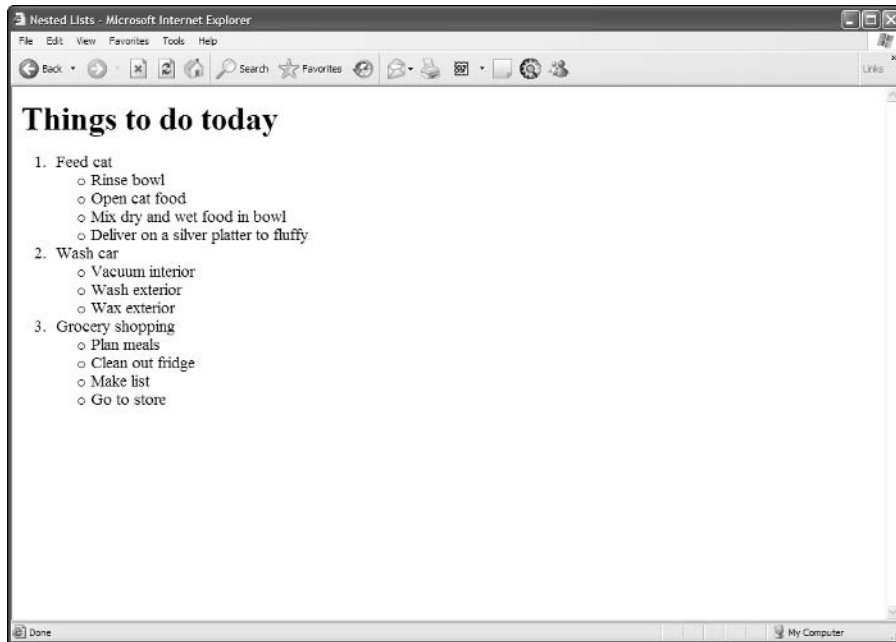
Nested Lists - Microsoft Internet Explorer

File Edit View Favorites Tools Help

Back Search Favorites Links

# Things to do today

1. Feed cat
   - Rinse bowl
   - Open cat food
   - Mix dry and wet food in bowl
   - Deliver on a silver platter to fluffy
2. Wash car
   - Vacuum interior
   - Wash exterior
   - Wax exterior
3. Grocery shopping
   - Plan meals
   - Clean out fridge
   - Make list
   - Go to store

Done

My Computer